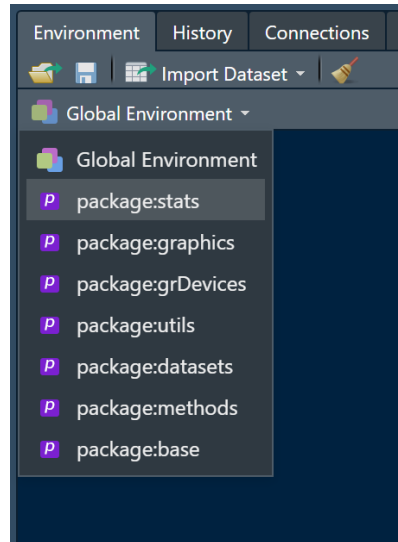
Environment History Connections

Import Dataset ▾

Global Environment ▾

Global Environment

P package:stats

P package:graphics

P package:grDevices

P package:utils

P package:datasets

P package:methods

P package:base